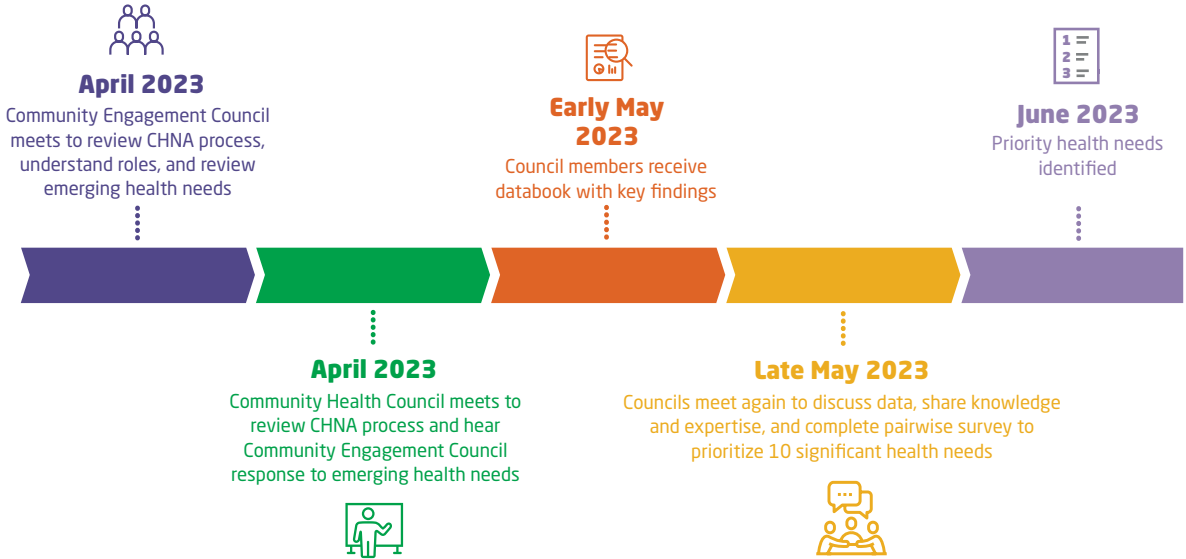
April 2023
Community Engagement Council meets to review CHNA process, understand roles, and review emerging health needs

Early May 2023
Council members receive databook with key findings

June 2023
Priority health needs identified

April 2023
Community Health Council meets to review CHNA process and hear Community Engagement Council response to emerging health needs

Late May 2023
Councils meet again to discuss data, share knowledge and expertise, and complete pairwise survey to prioritize 10 significant health needs